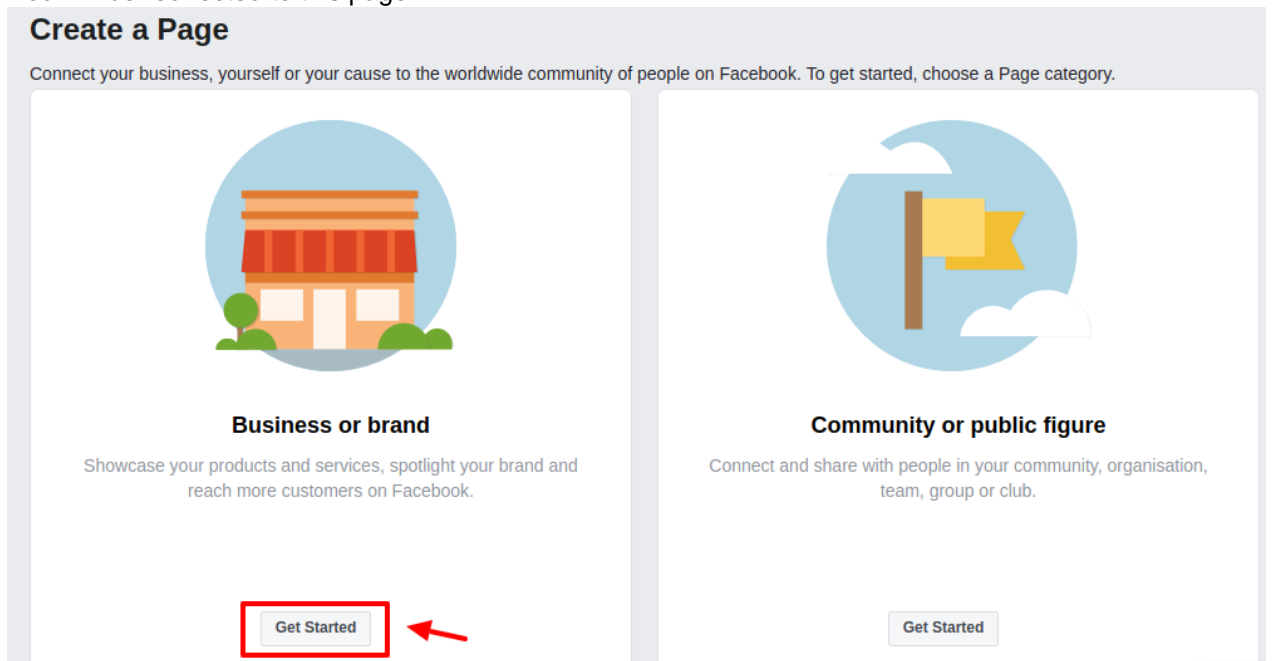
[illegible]

Create a Page

Connect your business, yourself or your cause to the worldwide community of people on Facebook. To get started, choose a Page category.

Business or brand

Showcase your products and services, spotlight your brand and reach more customers on Facebook.

Get Started

Community or public figure

Connect and share with people in your community, organisation, team, group or club.

Get Started